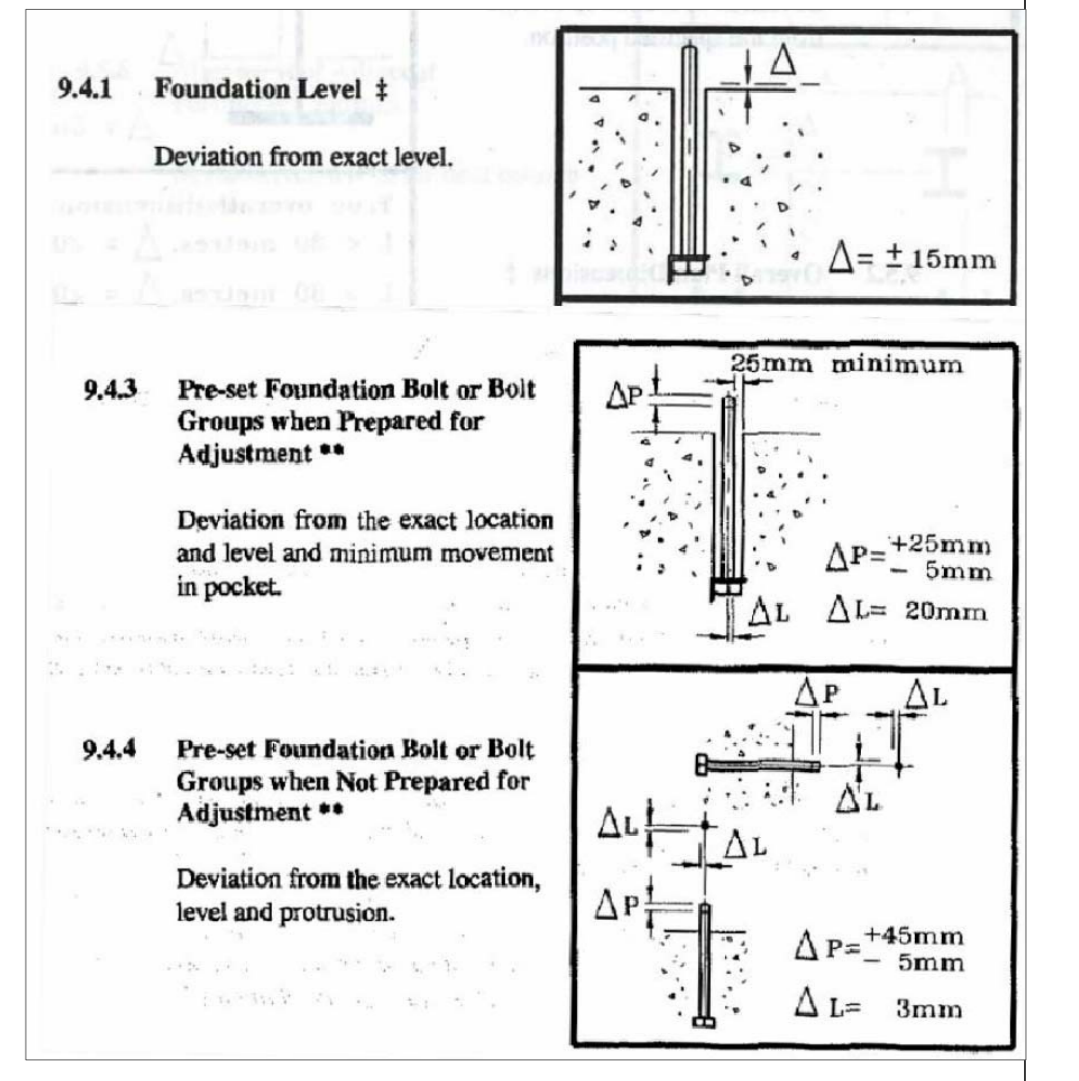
9.4.1 Foundation Level ‡

Deviation from exact level.

$\Delta$

$\Delta = \pm 15mm$

9.4.3 Pre-set Foundation Bolt or Bolt Groups when Prepared for Adjustment **

Deviation from the exact location and level and minimum movement in pocket.

25mm minimum

$\Delta P$

$\Delta P = {}^{+25mm}_{-\ 5mm}$

$\Delta L$ $\Delta L = 20mm$

9.4.4 Pre-set Foundation Bolt or Bolt Groups when Not Prepared for Adjustment **

Deviation from the exact location, level and protrusion.

$\Delta P$ $\Delta L$

$\Delta L$

$\Delta L$ $\Delta L$

$\Delta P$

$\Delta P = {}^{+45mm}_{-\ 5mm}$

$\Delta L = 3mm$